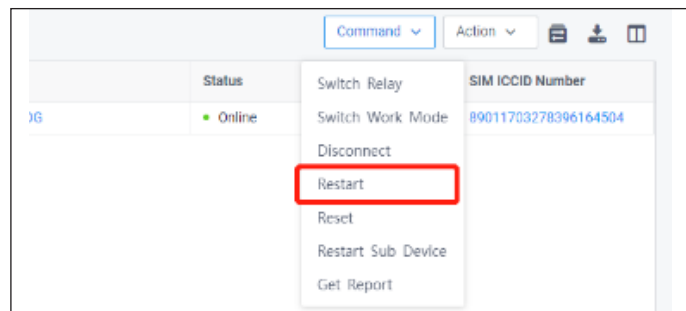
Command ⌄
Action ⌄

| | Status | | SIM ICCID Number |
|---|---|---|---|
| 0G | • Online | | 89011703278396164504 |

Switch Relay
Switch Work Mode
Disconnect
Restart
Reset
Restart Sub Device
Get Report